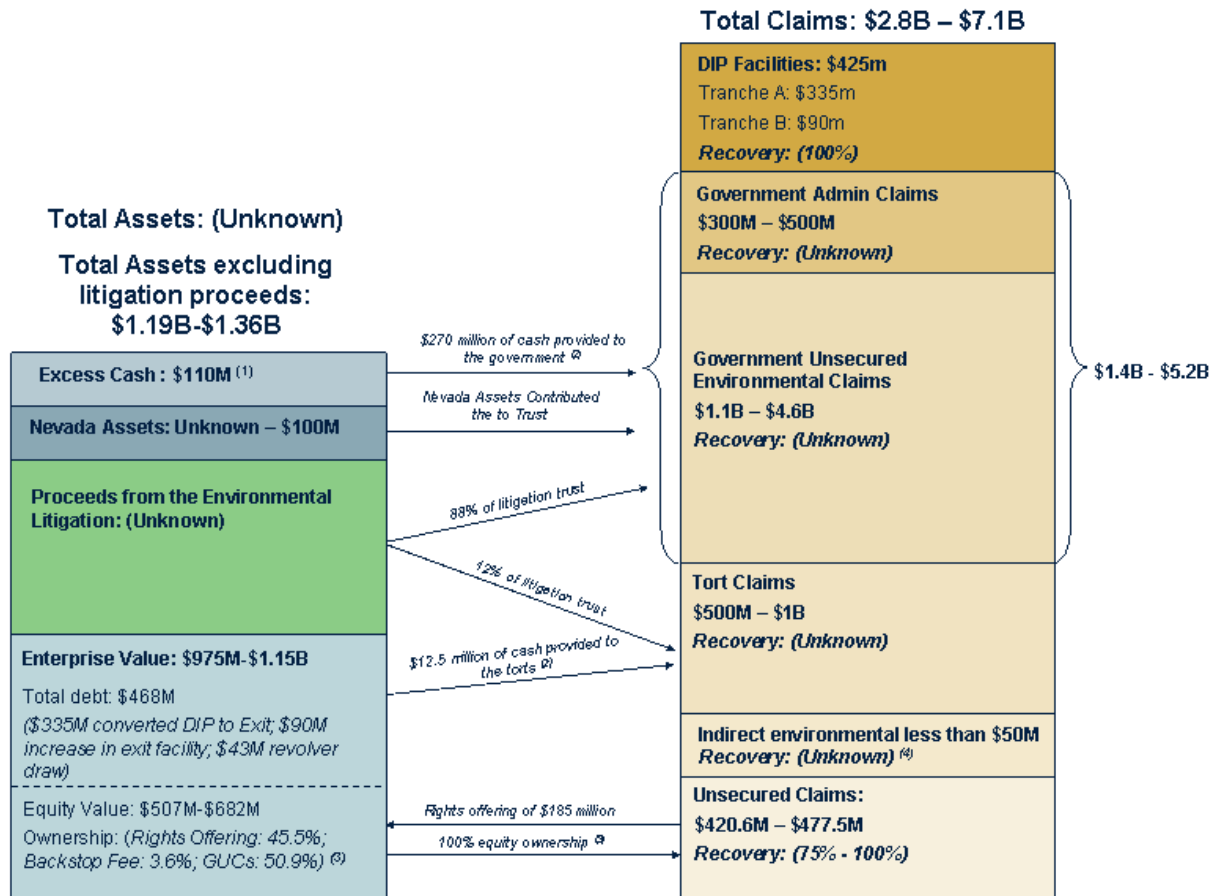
Total Claims: \$2.8B – \$7.1B

DIP Facilities: \$425m

Tranche A: \$335m

Tranche B: \$90m

Recovery: (100%)

Total Assets: (Unknown)

Total Assets excluding litigation proceeds: \$1.19B-\$1.36B

Government Admin Claims

\$300M – \$500M

Recovery: (Unknown)

\$270 million of cash provided to the government (2)

Government Unsecured Environmental Claims

\$1.1B – \$4.6B

Recovery: (Unknown)

\$1.4B - \$5.2B

Excess Cash: \$110M (1)

Nevada Assets Contributed the to Trust

Nevada Assets: Unknown – \$100M

Proceeds from the Environmental Litigation: (Unknown)

88% of litigation trust

12% of litigation trust

Tort Claims

\$500M – \$1B

Recovery: (Unknown)

Enterprise Value: \$975M-\$1.15B

\$12.5 million of cash provided to the torts (2)

Total debt: \$468M

(\$335M converted DIP to Exit; \$90M increase in exit facility; \$43M revolver draw)

Indirect environmental less than \$50M

Recovery: (Unknown) (4)

Equity Value: \$507M-\$682M

Rights offering of \$185 million

Unsecured Claims:

\$420.6M – \$477.5M

Ownership: (Rights Offering: 45.5%; Backstop Fee: 3.6%; GUCs: 50.9%) (3)

100% equity ownership (3)

Recovery: (75% - 100%)